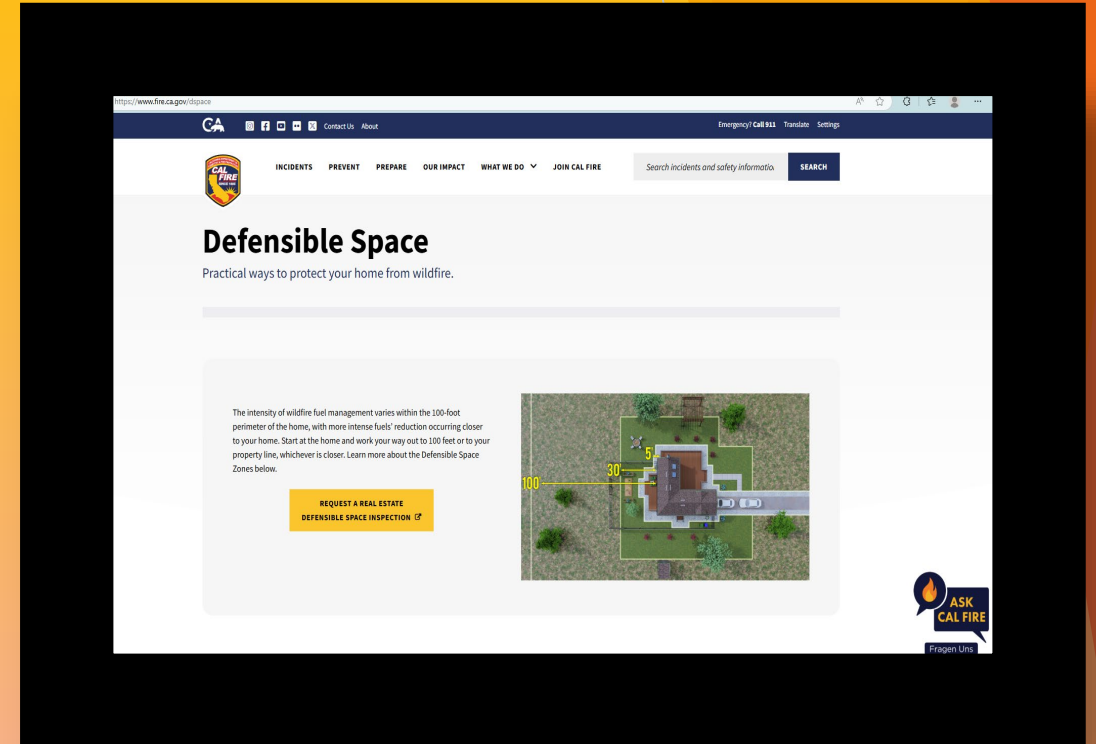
https://www.fire.ca.gov/dspace

CA Contact Us About

Emergency? Call 911 Translate Settings

CAL FIRE

INCIDENTS PREVENT PREPARE OUR IMPACT WHAT WE DO JOIN CAL FIRE

Search incidents and safety informatio

SEARCH

Defensible Space

Practical ways to protect your home from wildfire.

The intensity of wildfire fuel management varies within the 100-foot perimeter of the home, with more intense fuels' reduction occurring closer to your home. Start at the home and work your way out to 100 feet or to your property line, whichever is closer. Learn more about the Defensible Space Zones below.

REQUEST A REAL ESTATE DEFENSIBLE SPACE INSPECTION

100'

30'

5'

ASK CAL FIRE

Fragen Uns